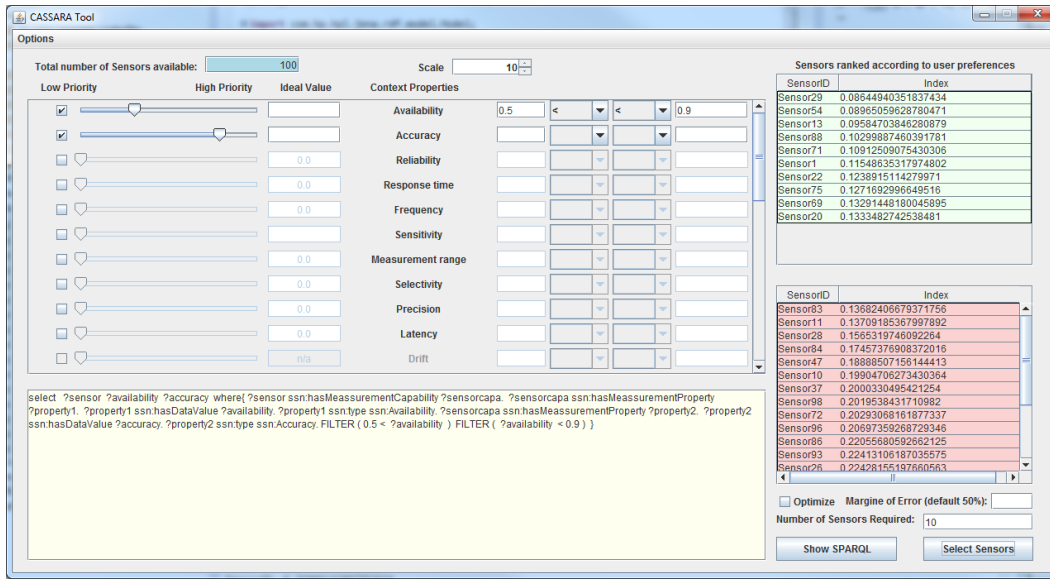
CASSARA Tool

Options

Total number of Sensors available: 100

Scale 10

Low Priority | High Priority | Ideal Value | Context Properties

Availability 0.5 < < 0.9
Accuracy
0.0 Reliability
0.0 Response time
0.0 Frequency
0.0 Sensitivity
0.0 Measurement range
0.0 Selectivity
0.0 Precision
0.0 Latency
n/a Drift

select ?sensor ?availability ?accuracy where{ ?sensor ssn:hasMeassurementCapability ?sensorcapa. ?sensorcapa ssn:hasMeassurementProperty ?property1. ?property1 ssn:hasDataValue ?availability. ?property1 ssn:type ssn:Availability. ?sensorcapa ssn:hasMeassurementProperty ?property2. ?property2 ssn:hasDataValue ?accuracy. ?property2 ssn:type ssn:Accuracy. FILTER ( 0.5 < ?availability ) FILTER ( ?availability < 0.9 ) }

Sensors ranked according to user preferences

| SensorID | Index |
|---|---|
| Sensor29 | 0.08644940351837434 |
| Sensor54 | 0.08965059628780471 |
| Sensor13 | 0.09584703846280879 |
| Sensor88 | 0.10299887460391781 |
| Sensor71 | 0.10912509075430306 |
| Sensor1 | 0.11548635317974802 |
| Sensor22 | 0.1238915114279971 |
| Sensor75 | 0.1271692996649516 |
| Sensor69 | 0.13291448180045895 |
| Sensor20 | 0.1333482742538481 |

| SensorID | Index |
|---|---|
| Sensor83 | 0.13682406679371756 |
| Sensor11 | 0.13709185367997892 |
| Sensor28 | 0.1565319746092264 |
| Sensor84 | 0.17457376908372016 |
| Sensor47 | 0.18888507156144413 |
| Sensor10 | 0.19904706273430364 |
| Sensor37 | 0.2000330495421254 |
| Sensor98 | 0.2019538431710982 |
| Sensor72 | 0.20293068161877337 |
| Sensor96 | 0.20697359268729346 |
| Sensor86 | 0.22055680592662125 |
| Sensor93 | 0.22413106187035575 |
| Sensor26 | 0.22428155197660563 |

Optimize Margin of Error (default 50%):

Number of Sensors Required: 10

Show SPARQL | Select Sensors